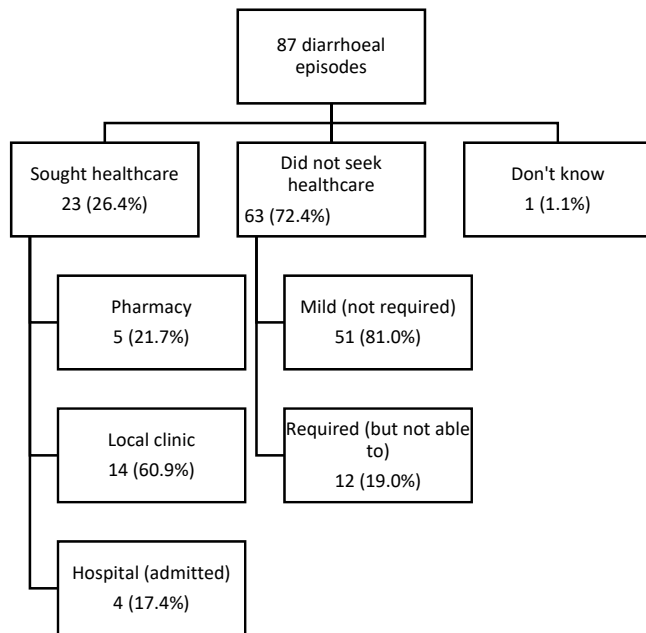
87 diarrhoeal episodes

Sought healthcare
23 (26.4%)

Did not seek healthcare
63 (72.4%)

Don't know
1 (1.1%)

Pharmacy
5 (21.7%)

Local clinic
14 (60.9%)

Hospital (admitted)
4 (17.4%)

Mild (not required)
51 (81.0%)

Required (but not able to)
12 (19.0%)